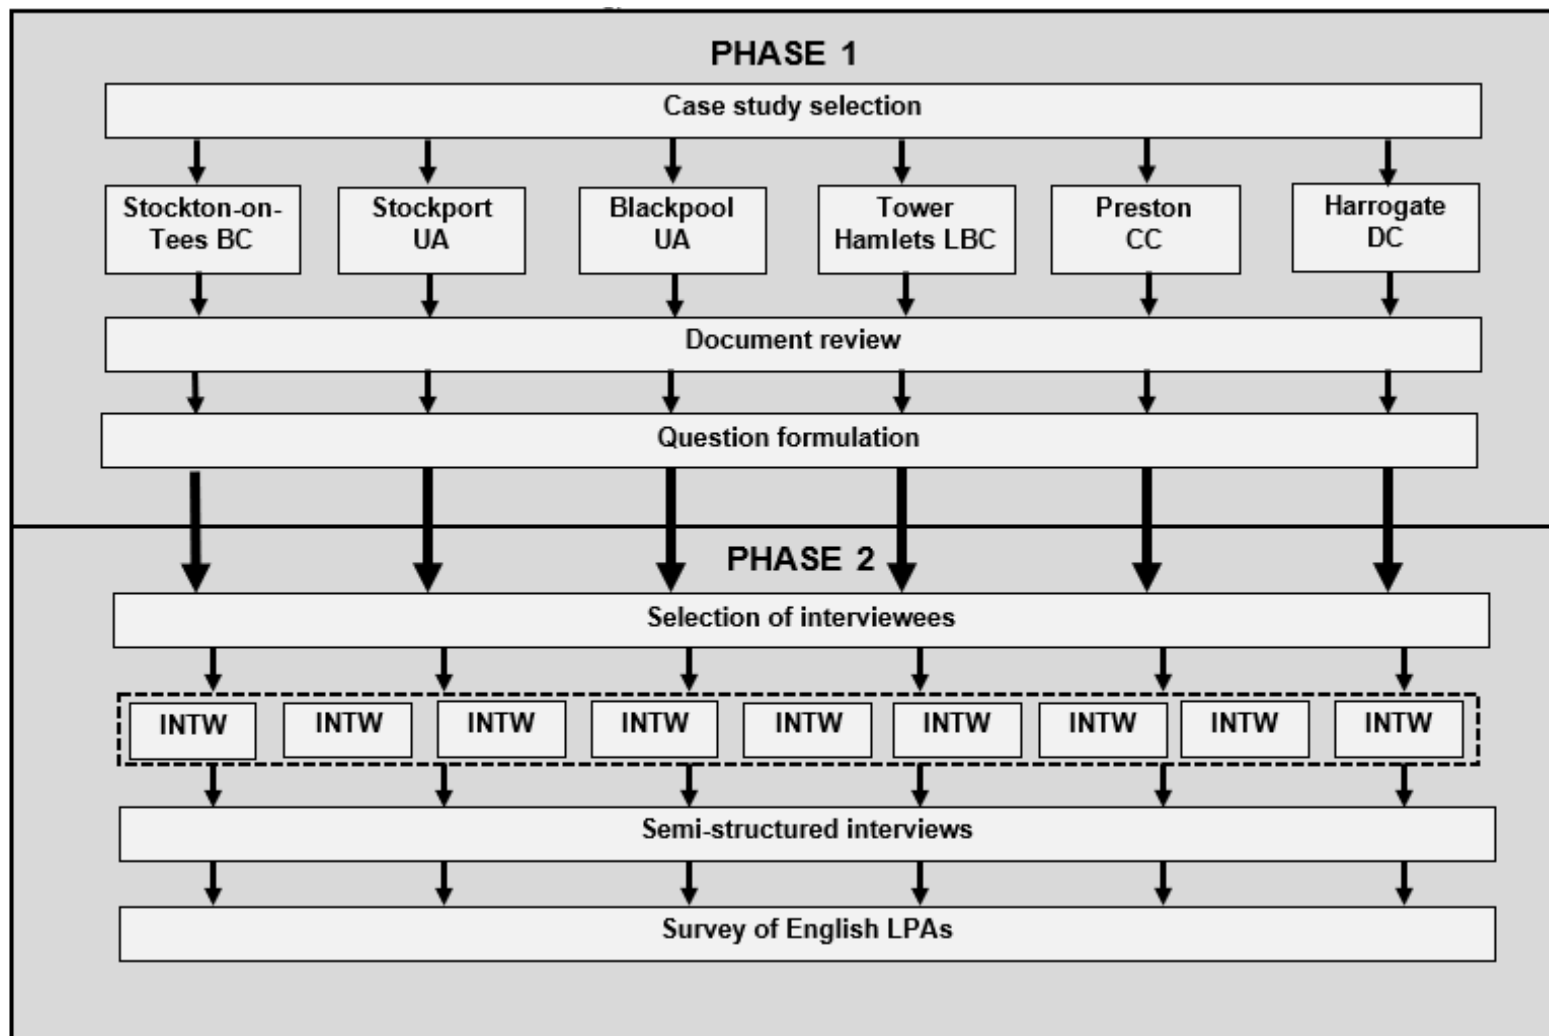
PHASE 1

Case study selection

Stockton-on-Tees BC

Stockport UA

Blackpool UA

Tower Hamlets LBC

Preston CC

Harrogate DC

Document review

Question formulation

PHASE 2

Selection of interviewees

INTW

INTW

INTW

INTW

INTW

INTW

INTW

INTW

INTW

Semi-structured interviews

Survey of English LPAs